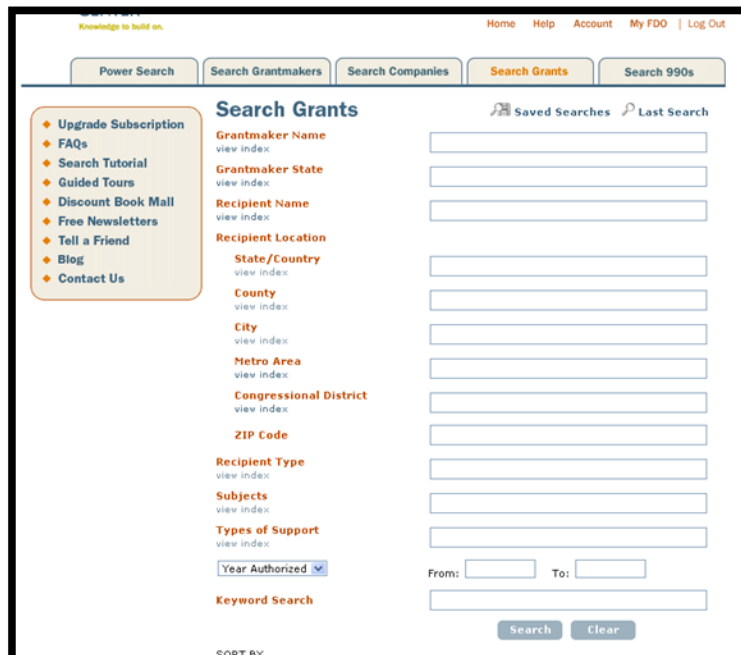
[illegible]
Knowledge to build on.

Home Help Account My FDO | Log Out

Power Search | Search Grantmakers | Search Companies | Search Grants | Search 990s

Upgrade Subscription
FAQs
Search Tutorial
Guided Tours
Discount Book Mall
Free Newsletters
Tell a Friend
Blog
Contact Us

Search Grants

Saved Searches Last Search

Grantmaker Name
view index

Grantmaker State
view index

Recipient Name
view index

Recipient Location

State/Country
view index

County
view index

City
view index

Metro Area
view index

Congressional District
view index

ZIP Code

Recipient Type
view index

Subjects
view index

Types of Support
view index

Year Authorized

From: To:

Keyword Search

Search Clear

SORT BY